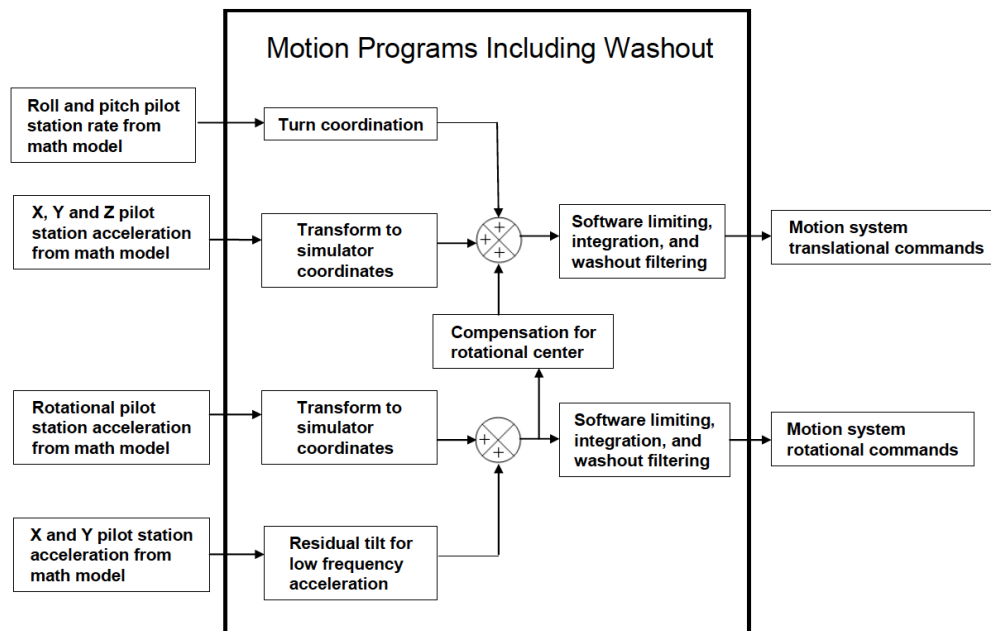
Motion Programs Including Washout

Roll and pitch pilot station rate from math model

Turn coordination

X, Y and Z pilot station acceleration from math model

Transform to simulator coordinates

+
+
+

Software limiting, integration, and washout filtering

Motion system translational commands

Compensation for rotational center

Rotational pilot station acceleration from math model

Transform to simulator coordinates

+
+

Software limiting, integration, and washout filtering

Motion system rotational commands

X and Y pilot station acceleration from math model

Residual tilt for low frequency acceleration